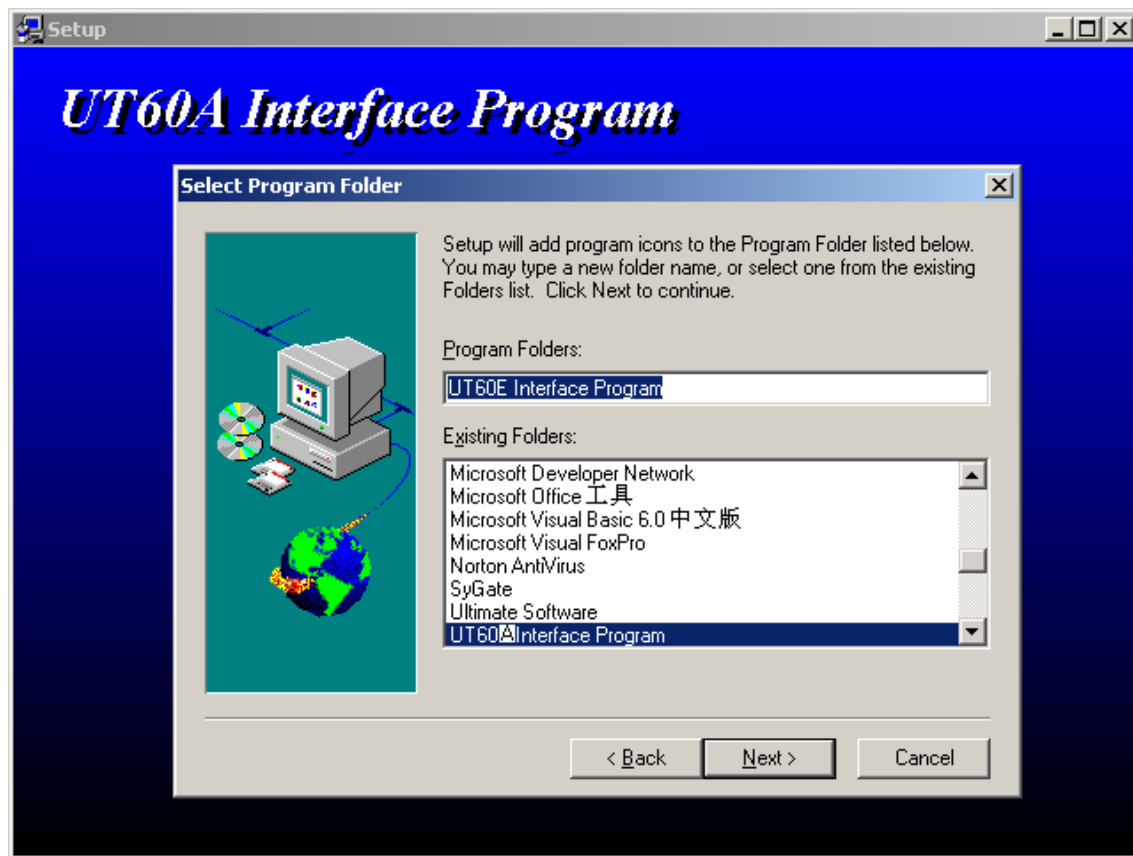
Setup

UT60A Interface Program

Select Program Folder

Setup will add program icons to the Program Folder listed below. You may type a new folder name, or select one from the existing Folders list. Click Next to continue.

Program Folders:

UT60E Interface Program

Existing Folders:

Microsoft Developer Network
Microsoft Office 工具
Microsoft Visual Basic 6.0 中文版
Microsoft Visual FoxPro
Norton AntiVirus
SyGate
Ultimate Software
UT60A Interface Program

< Back
Next >
Cancel